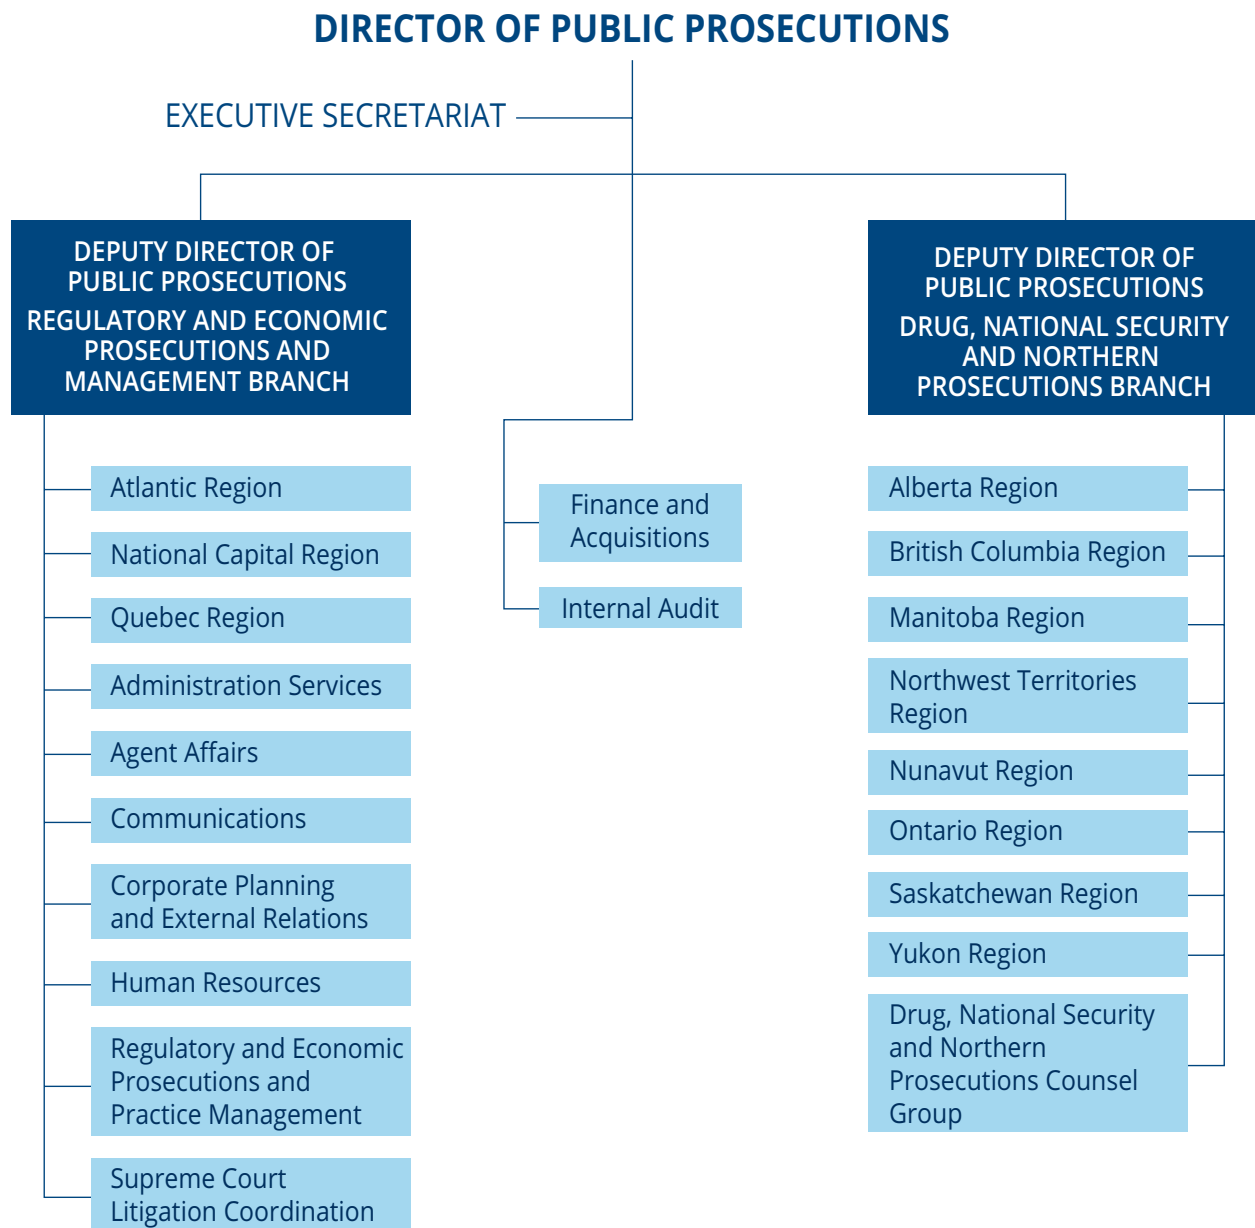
DIRECTOR OF PUBLIC PROSECUTIONS

EXECUTIVE SECRETARIAT

DEPUTY DIRECTOR OF PUBLIC PROSECUTIONS
REGULATORY AND ECONOMIC PROSECUTIONS AND MANAGEMENT BRANCH

Atlantic Region

National Capital Region

Quebec Region

Administration Services

Agent Affairs

Communications

Corporate Planning and External Relations

Human Resources

Regulatory and Economic Prosecutions and Practice Management

Supreme Court Litigation Coordination

Finance and Acquisitions

Internal Audit

DEPUTY DIRECTOR OF PUBLIC PROSECUTIONS
DRUG, NATIONAL SECURITY AND NORTHERN PROSECUTIONS BRANCH

Alberta Region

British Columbia Region

Manitoba Region

Northwest Territories Region

Nunavut Region

Ontario Region

Saskatchewan Region

Yukon Region

Drug, National Security and Northern Prosecutions Counsel Group